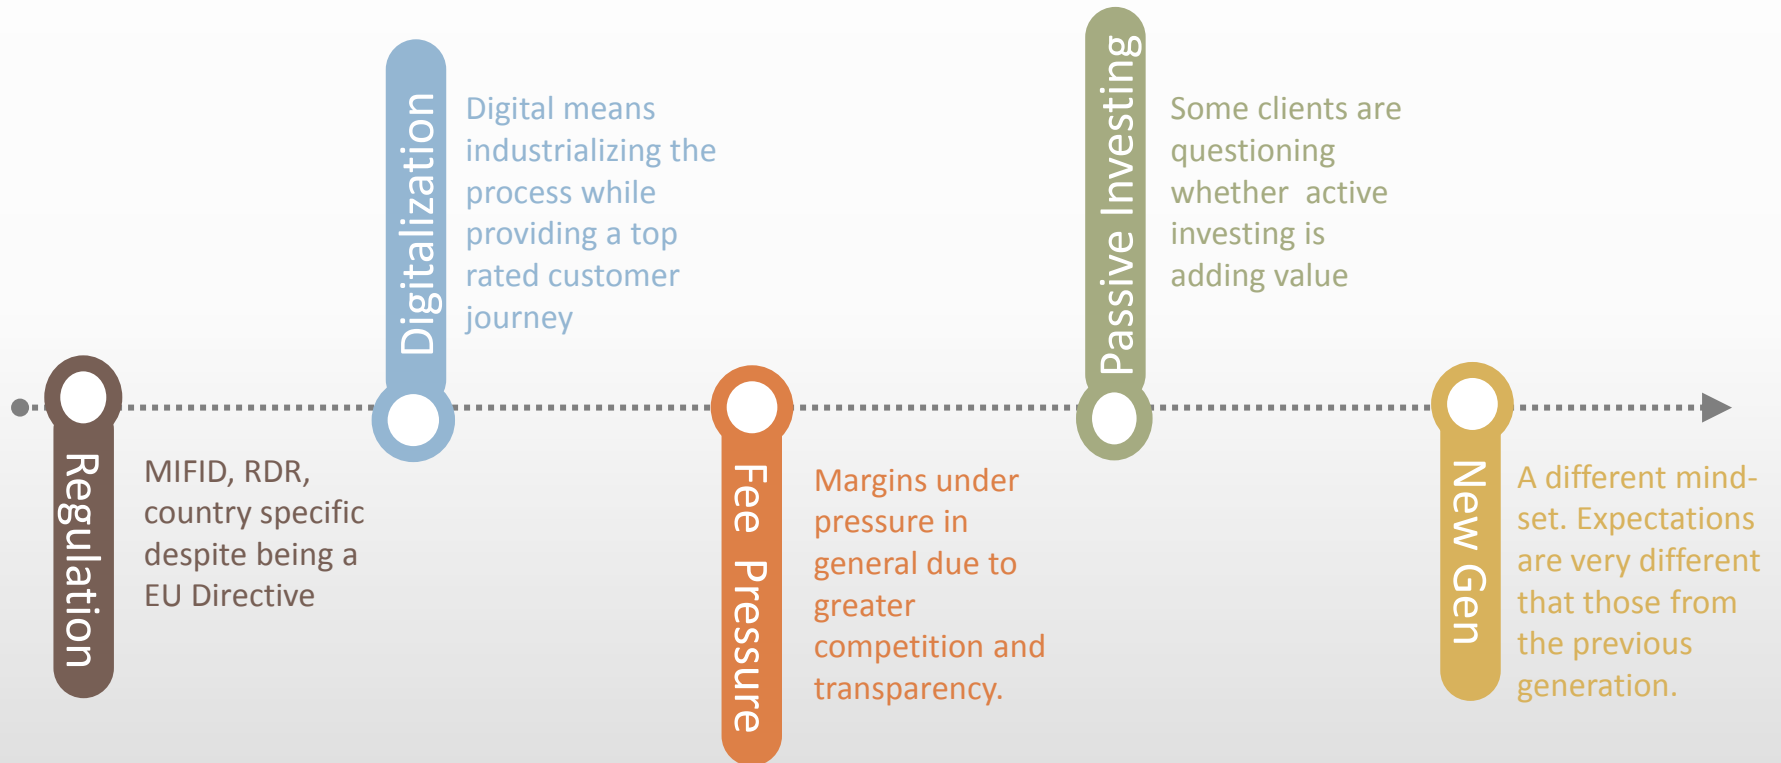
Digitalization

Digital means industrializing the process while providing a top rated customer journey

Passive Investing

Some clients are questioning whether active investing is adding value

Regulation

MIFID, RDR, country specific despite being a EU Directive

Fee Pressure

Margins under pressure in general due to greater competition and transparency.

New Gen

A different mind-set. Expectations are very different that those from the previous generation.